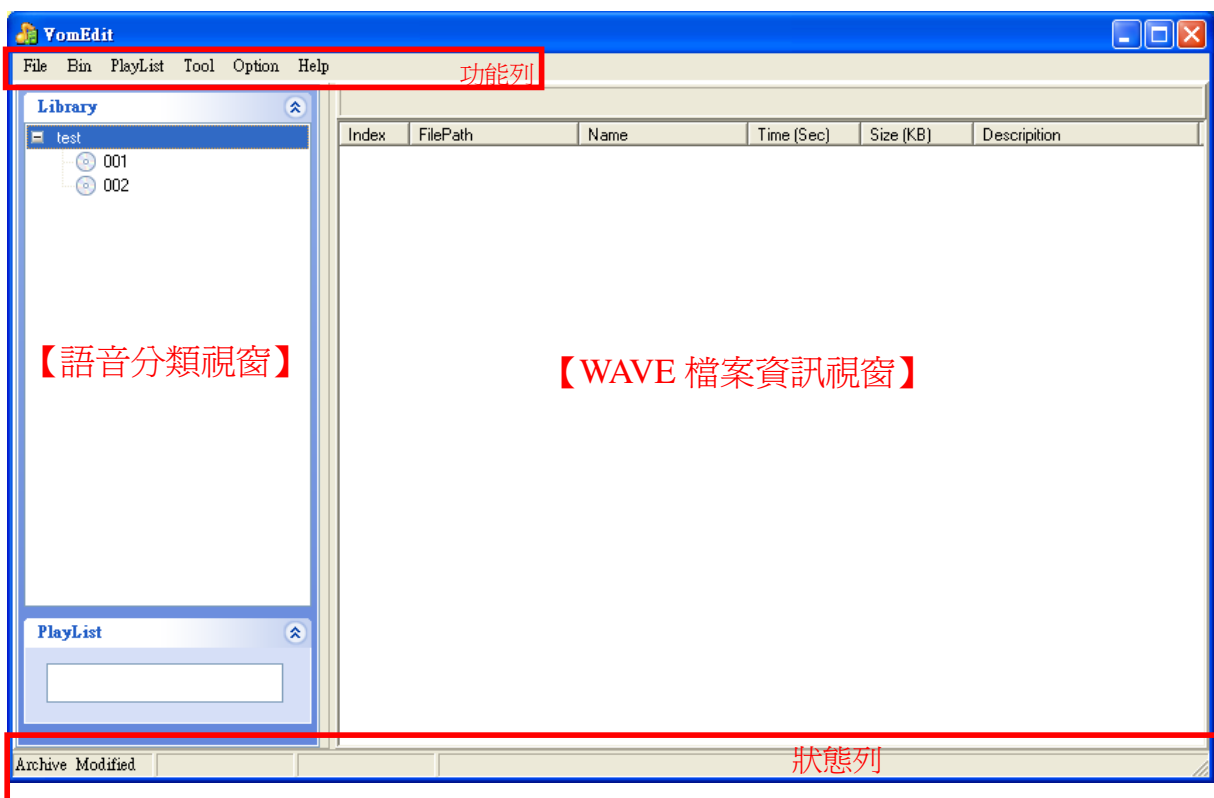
VomEdit

File Bin PlayList Tool Option Help

功能列

Library

test
001
002

【語音分類視窗】

PlayList

| Index | FilePath | Name | Time (Sec) | Size (KB) | Description |
|---|---|---|---|---|---|

【WAVE 檔案資訊視窗】

Archive Modified

狀態列